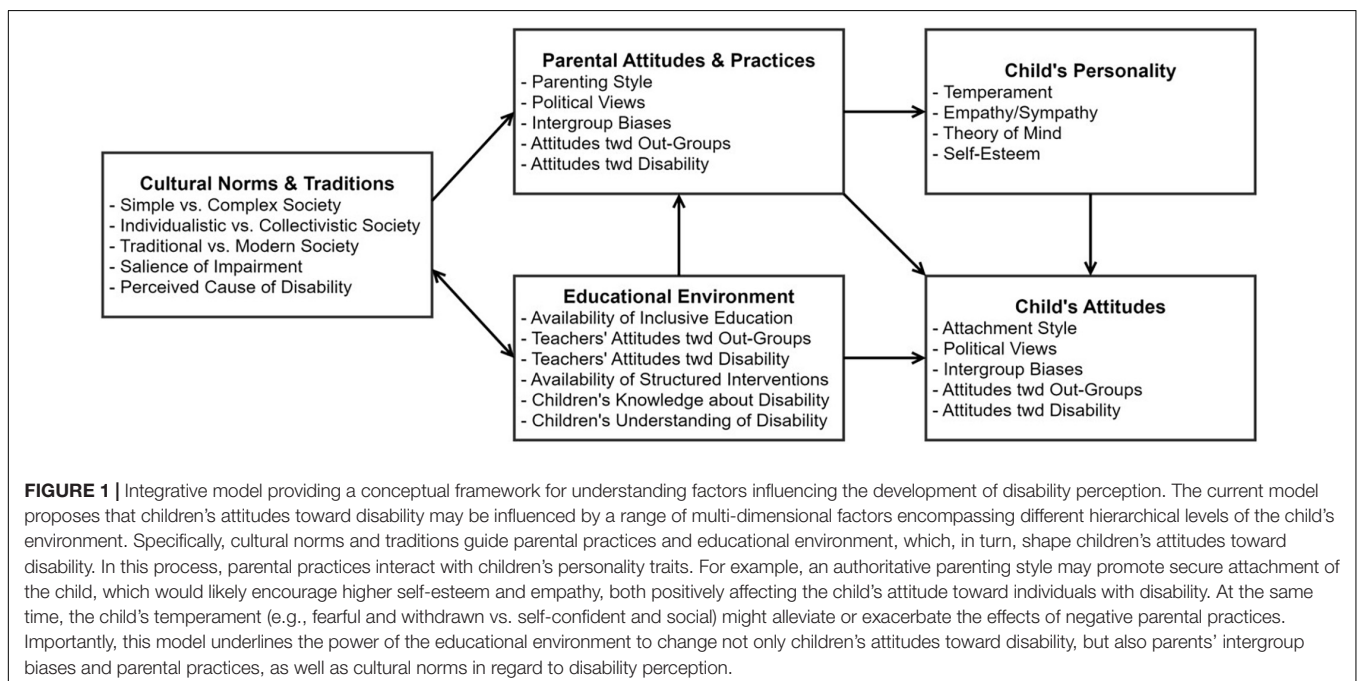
**Cultural Norms & Traditions**
- Simple vs. Complex Society
- Individualistic vs. Collectivistic Society
- Traditional vs. Modern Society
- Salience of Impairment
- Perceived Cause of Disability

**Parental Attitudes & Practices**
- Parenting Style
- Political Views
- Intergroup Biases
- Attitudes twd Out-Groups
- Attitudes twd Disability

**Educational Environment**
- Availability of Inclusive Education
- Teachers' Attitudes twd Out-Groups
- Teachers' Attitudes twd Disability
- Availability of Structured Interventions
- Children's Knowledge about Disability
- Children's Understanding of Disability

**Child's Personality**
- Temperament
- Empathy/Sympathy
- Theory of Mind
- Self-Esteem

**Child's Attitudes**
- Attachment Style
- Political Views
- Intergroup Biases
- Attitudes twd Out-Groups
- Attitudes twd Disability

**FIGURE 1 |** Integrative model providing a conceptual framework for understanding factors influencing the development of disability perception. The current model proposes that children's attitudes toward disability may be influenced by a range of multi-dimensional factors encompassing different hierarchical levels of the child's environment. Specifically, cultural norms and traditions guide parental practices and educational environment, which, in turn, shape children's attitudes toward disability. In this process, parental practices interact with children's personality traits. For example, an authoritative parenting style may promote secure attachment of the child, which would likely encourage higher self-esteem and empathy, both positively affecting the child's attitude toward individuals with disability. At the same time, the child's temperament (e.g., fearful and withdrawn vs. self-confident and social) might alleviate or exacerbate the effects of negative parental practices. Importantly, this model underlines the power of the educational environment to change not only children's attitudes toward disability, but also parents' intergroup biases and parental practices, as well as cultural norms in regard to disability perception.